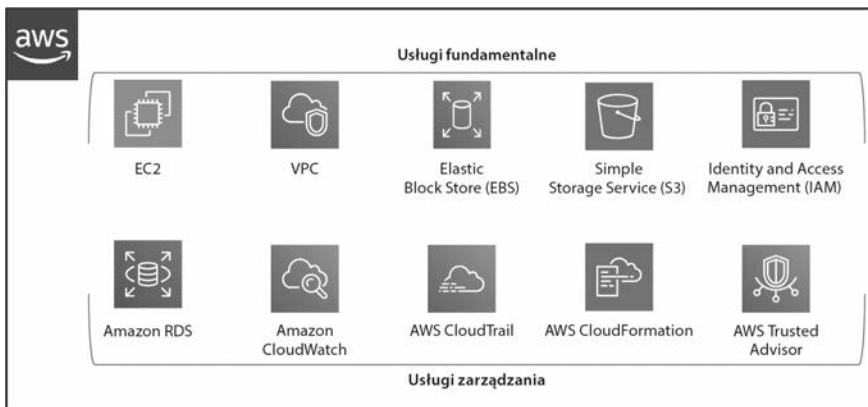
aws

Usługi fundamentalne

EC2

VPC

Elastic Block Store (EBS)

Simple Storage Service (S3)

Identity and Access Management (IAM)

Amazon RDS

Amazon CloudWatch

AWS CloudTrail

AWS CloudFormation

AWS Trusted Advisor

Usługi zarządzania